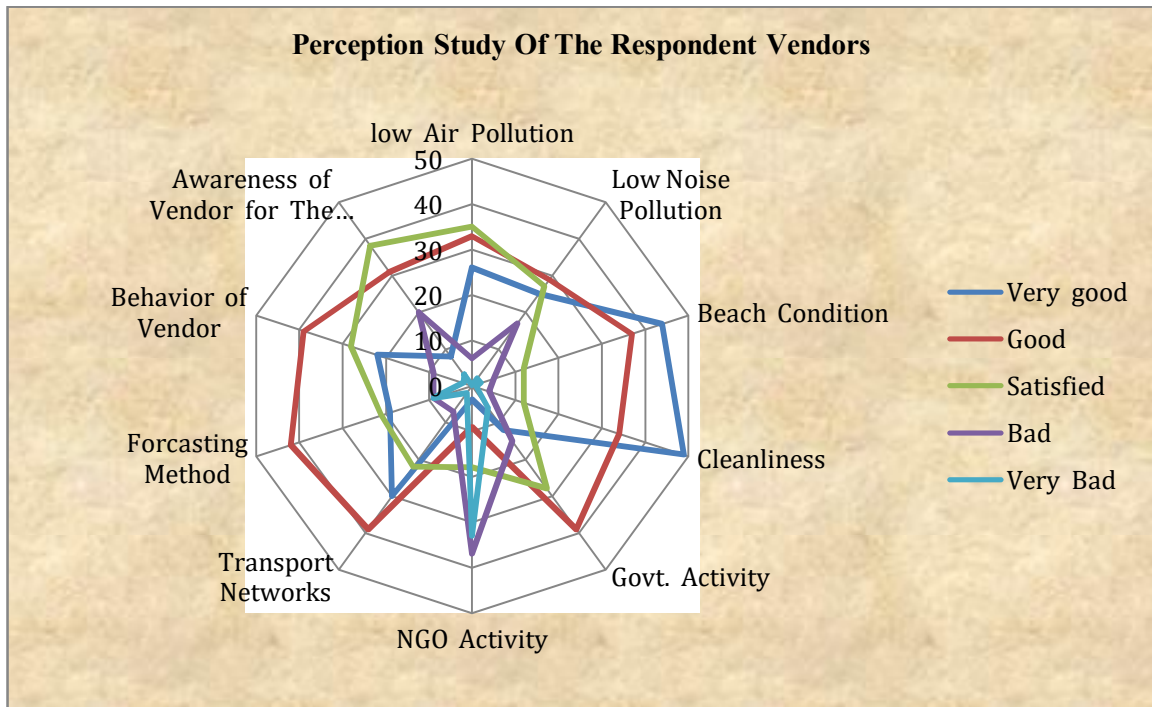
Perception Study Of The Respondent Vendors

low Air Pollution

Low Noise Pollution

Beach Condition

Cleanliness

Govt. Activity

NGO Activity

Transport Networks

Forcasting Method

Behavior of Vendor

Awareness of Vendor for The...

50
40
30
20
10
0

Very good
Good
Satisfied
Bad
Very Bad